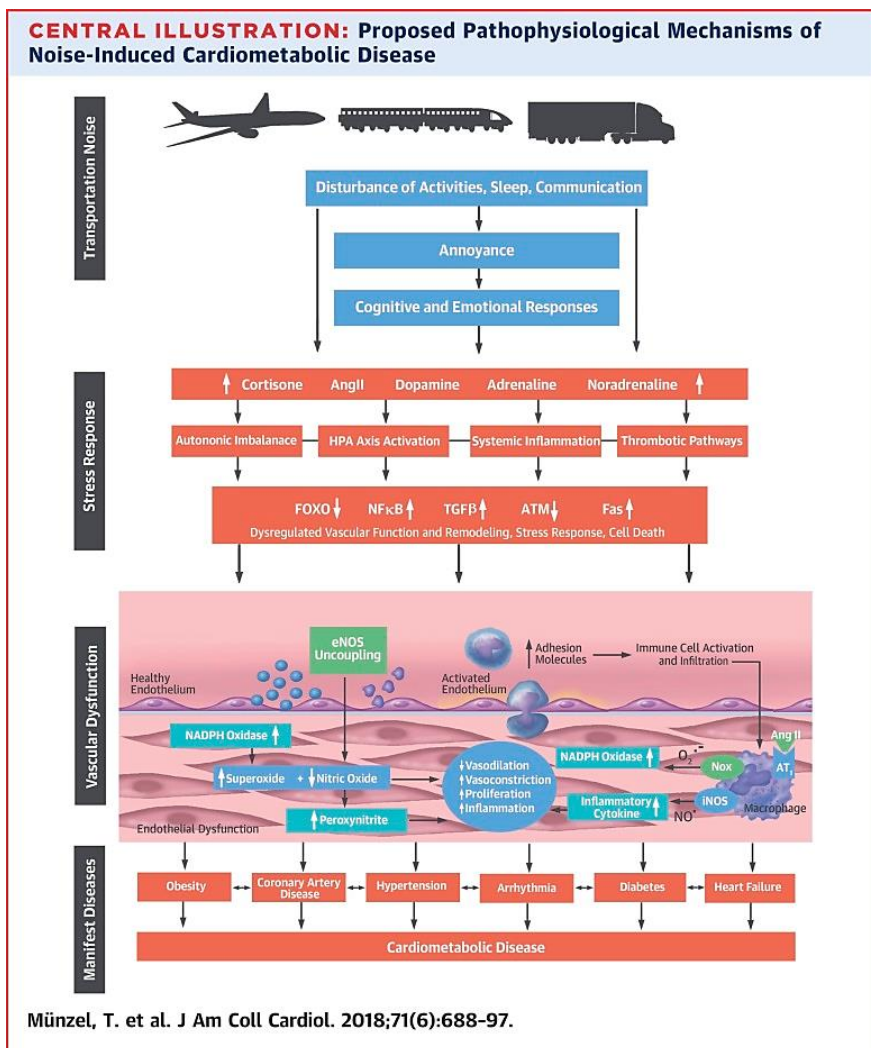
CENTRAL ILLUSTRATION: Proposed Pathophysiological Mechanisms of Noise-Induced Cardiometabolic Disease

Transportation Noise

Disturbance of Activities, Sleep, Communication

Annoyance

Cognitive and Emotional Responses

Stress Response

↑ Cortisone AngII Dopamine Adrenaline Noradrenaline ↑

Autonomic Imbalanace

HPA Axis Activation

Systemic Inflammation

Thrombotic Pathways

FOXO↓ NFκB↑ TGFβ↑ ATM↓ Fas↑

Dysregulated Vascular Function and Remodeling, Stress Response, Cell Death

Vascular Dysfunction

eNOS Uncoupling

↑Adhesion Molecules

Immune Cell Activation and Infiltration

Healthy Endothelium

Activated Endothelium

NADPH Oxidase ↑

↑Superoxide + ↓Nitric Oxide

↑Peroxynitrite

↓Vasodilation ↑Vasoconstriction ↑Proliferation ↑Inflammation

NADPH Oxidase ↑

$O_2^{\cdot -}$

Nox

Ang II

$AT_1$

iNOS

Inflammatory Cytokine ↑

$NO^{\cdot}$

Macrophage

Endothelial Dysfunction

Manifest Diseases

Obesity

Coronary Artery Disease

Hypertension

Arrhythmia

Diabetes

Heart Failure

Cardiometabolic Disease

Münzel, T. et al. J Am Coll Cardiol. 2018;71(6):688–97.